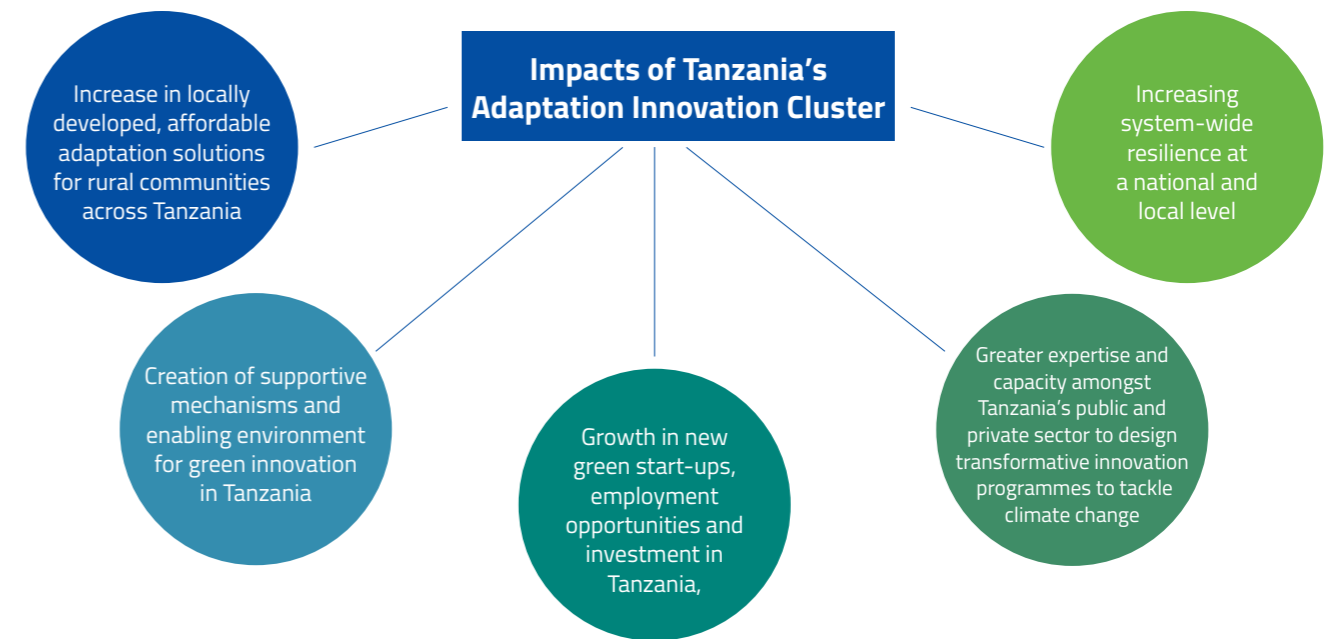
Impacts of Tanzania's Adaptation Innovation Cluster

Increase in locally developed, affordable adaptation solutions for rural communities across Tanzania

Increasing system-wide resilience at a national and local level

Creation of supportive mechanisms and enabling environment for green innovation in Tanzania

Growth in new green start-ups, employment opportunities and investment in Tanzania,

Greater expertise and capacity amongst Tanzania's public and private sector to design transformative innovation programmes to tackle climate change